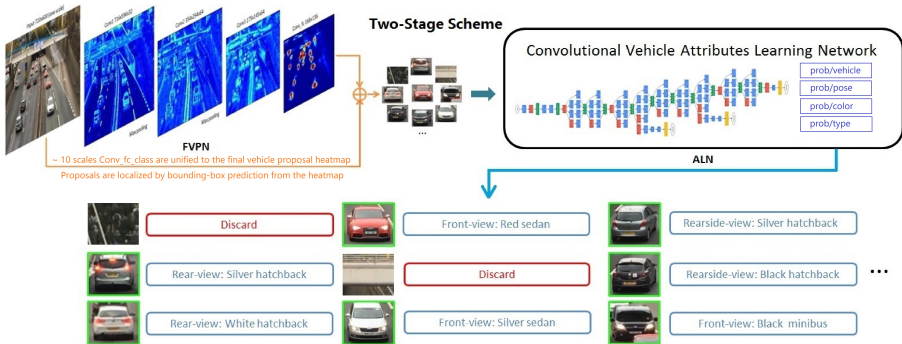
Two-Stage Scheme

Input 720x400 (one scale)
Conv1 720x396x32
Conv2 256x204x64
Conv3 176x148x64
Conv_fc 168x136

Maxpooling
Maxpooling

FVPN

~ 10 scales Conv_fc_class are unified to the final vehicle proposal heatmap
Proposals are localized by bounding-box prediction from the heatmap

...

Convolutional Vehicle Attributes Learning Network

prob/vehicle
prob/pose
prob/color
prob/type

ALN

Discard
Front-view: Red sedan
Rearside-view: Silver hatchback
Rear-view: Silver hatchback
Discard
Rearside-view: Black hatchback
...
Rear-view: White hatchback
Front-view: Silver sedan
Front-view: Black minibus